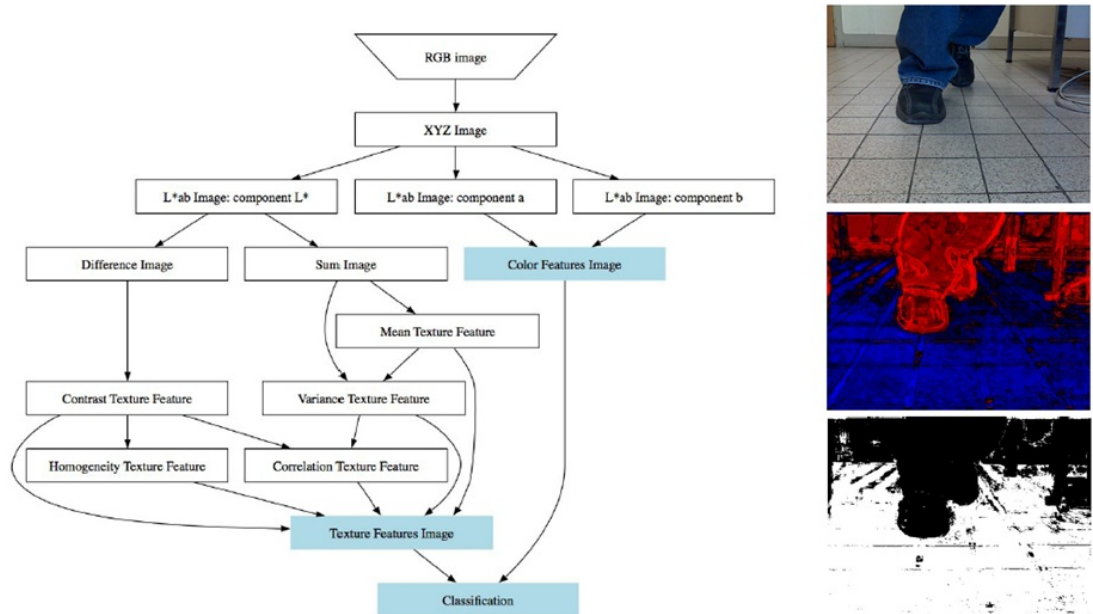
RGB image

XYZ Image

L*ab Image: component L*

L*ab Image: component a

L*ab Image: component b

Difference Image

Sum Image

Color Features Image

Mean Texture Feature

Contrast Texture Feature

Variance Texture Feature

Homogeneity Texture Feature

Correlation Texture Feature

Texture Features Image

Classification